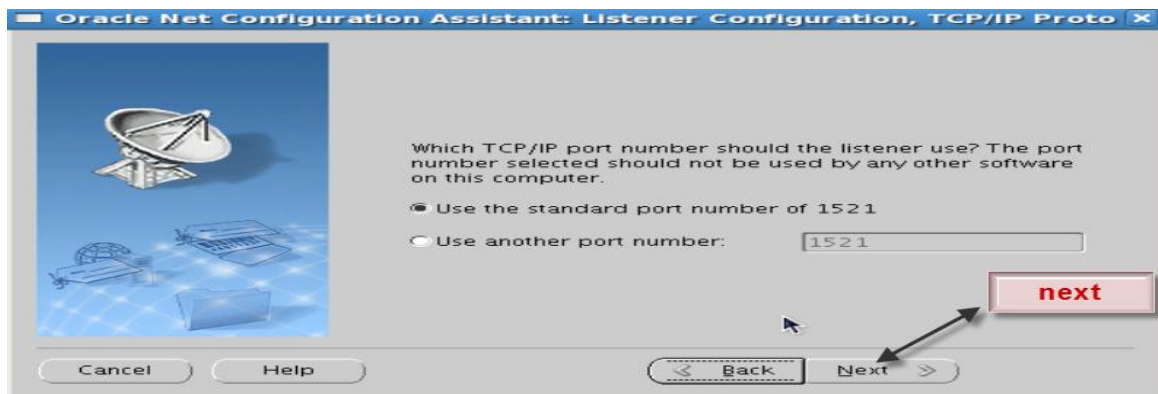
Oracle Net Configuration Assistant: Listener Configuration, TCP/IP Proto

Which TCP/IP port number should the listener use? The port number selected should not be used by any other software on this computer.

Use the standard port number of 1521

Use another port number: 1521

next

Cancel Help Back Next